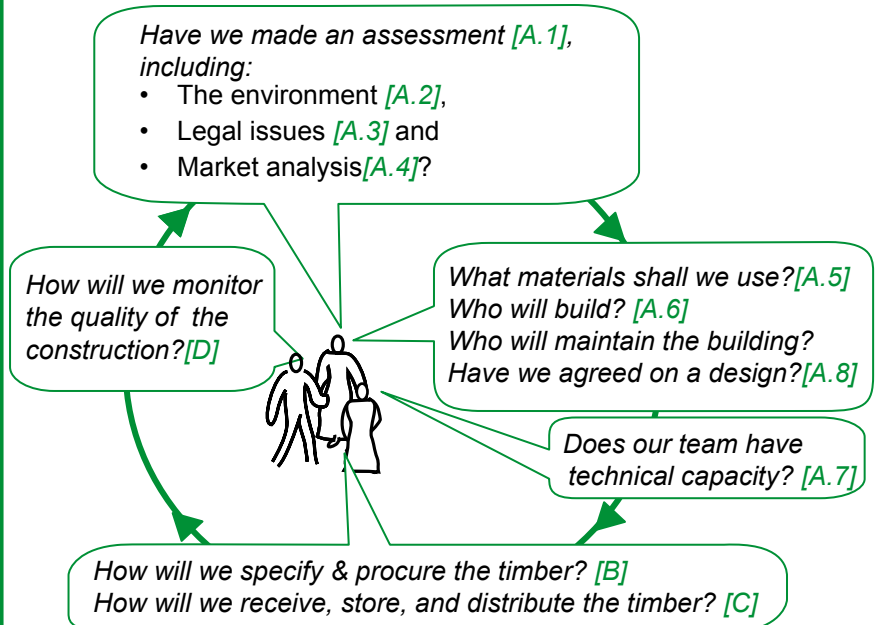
Have we made an assessment [A.1], including:
• The environment [A.2],
• Legal issues [A.3] and
• Market analysis[A.4]?

What materials shall we use?[A.5]
Who will build? [A.6]
Who will maintain the building?
Have we agreed on a design?[A.8]

Does our team have technical capacity? [A.7]

How will we specify & procure the timber? [B]
How will we receive, store, and distribute the timber? [C]

How will we monitor the quality of the construction?[D]